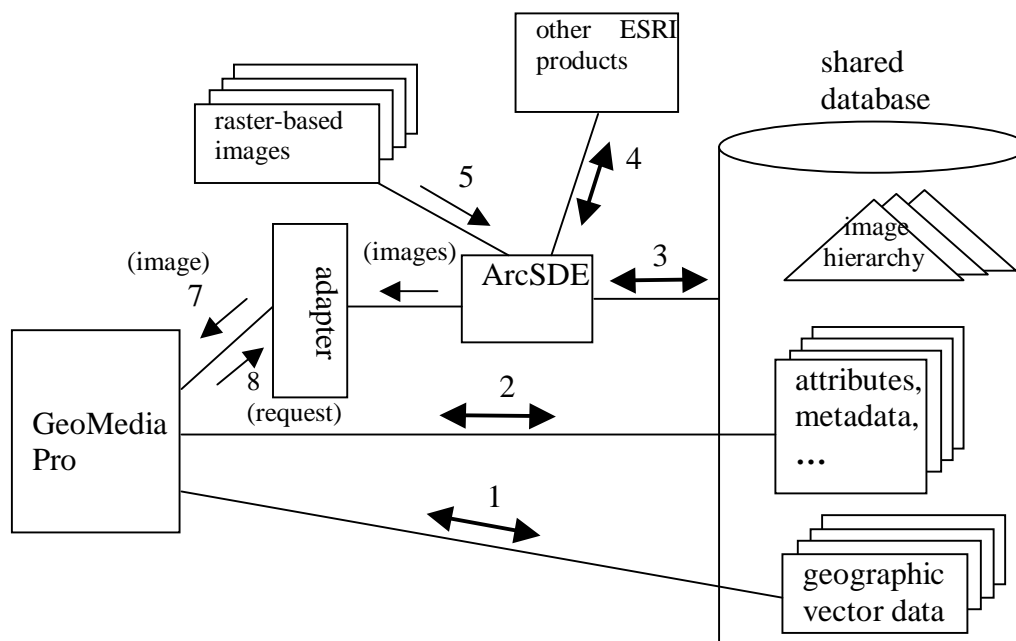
other ESRI products

shared database

raster-based images

5

4

image hierarchy

(image)

7

adapter

(images)

ArcSDE

3

8

(request)

2

attributes, metadata, …

GeoMedia Pro

1

geographic vector data